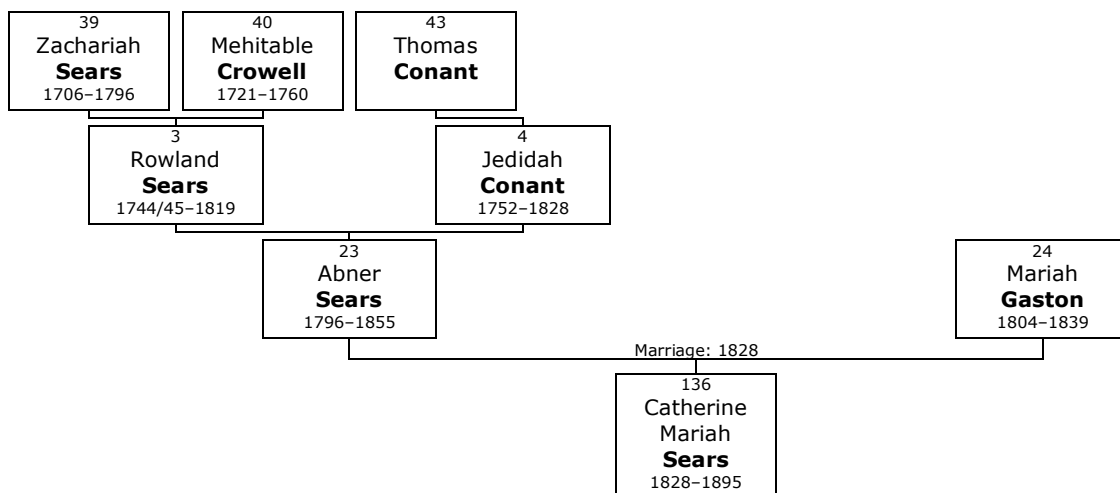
39
Zachariah
Sears
1706–1796

40
Mehitable
Crowell
1721–1760

43
Thomas
Conant

3
Rowland
Sears
1744/45–1819

4
Jedidah
Conant
1752–1828

23
Abner
Sears
1796–1855

24
Mariah
Gaston
1804–1839

Marriage: 1828

136
Catherine
Mariah
Sears
1828–1895